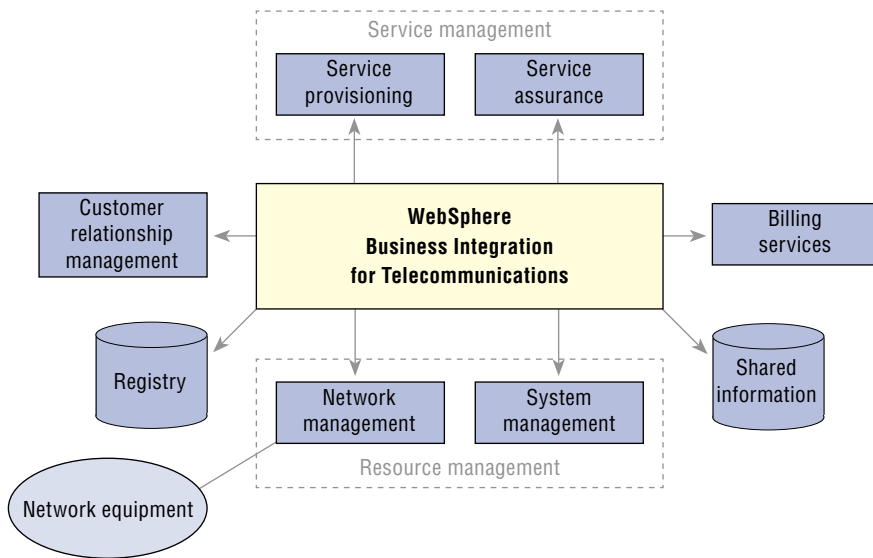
Service management

Service provisioning

Service assurance

Customer relationship management

WebSphere
Business Integration
for Telecommunications

Billing services

Registry

Network management

System management

Shared information

Resource management

Network equipment